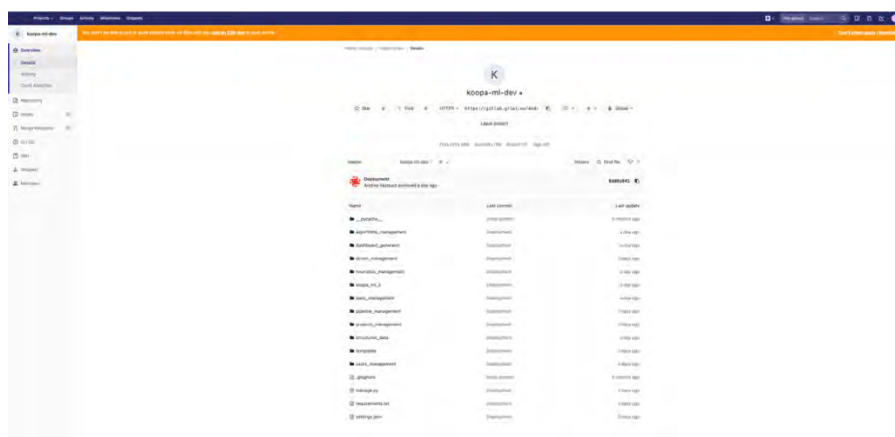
Projects Groups Activity Milestones Snippets

koopa-ml-dev

Overview
Details
Activity
Cycle Analytics
Repository
Issues
Merge Requests
CI / CD
Wiki
Snippets
Members

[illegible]

K

koopa-ml-dev

Star Fork HTTPS https://gitlab.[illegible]

Leave project

Deployment
Andrew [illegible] authored a day ago

Name | Last commit | Last update
--- | --- | ---
__pycache__ | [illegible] | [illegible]
algorithms_management | Deployment | a day ago
dashboard_generator | Deployment | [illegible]
drivers_management | Deployment | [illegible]
heuristics_management | Deployment | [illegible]
koopa_ml_3 | Deployment | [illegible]
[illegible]_management | Deployment | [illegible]
pipeline_management | Deployment | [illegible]
projects_management | Deployment | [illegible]
structured_data | Deployment | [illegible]
templates | Deployment | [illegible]
users_management | Deployment | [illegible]
.gitignore | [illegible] | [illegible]
manage.py | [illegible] | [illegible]
requirements.txt | Deployment | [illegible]
settings.json | Deployment | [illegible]